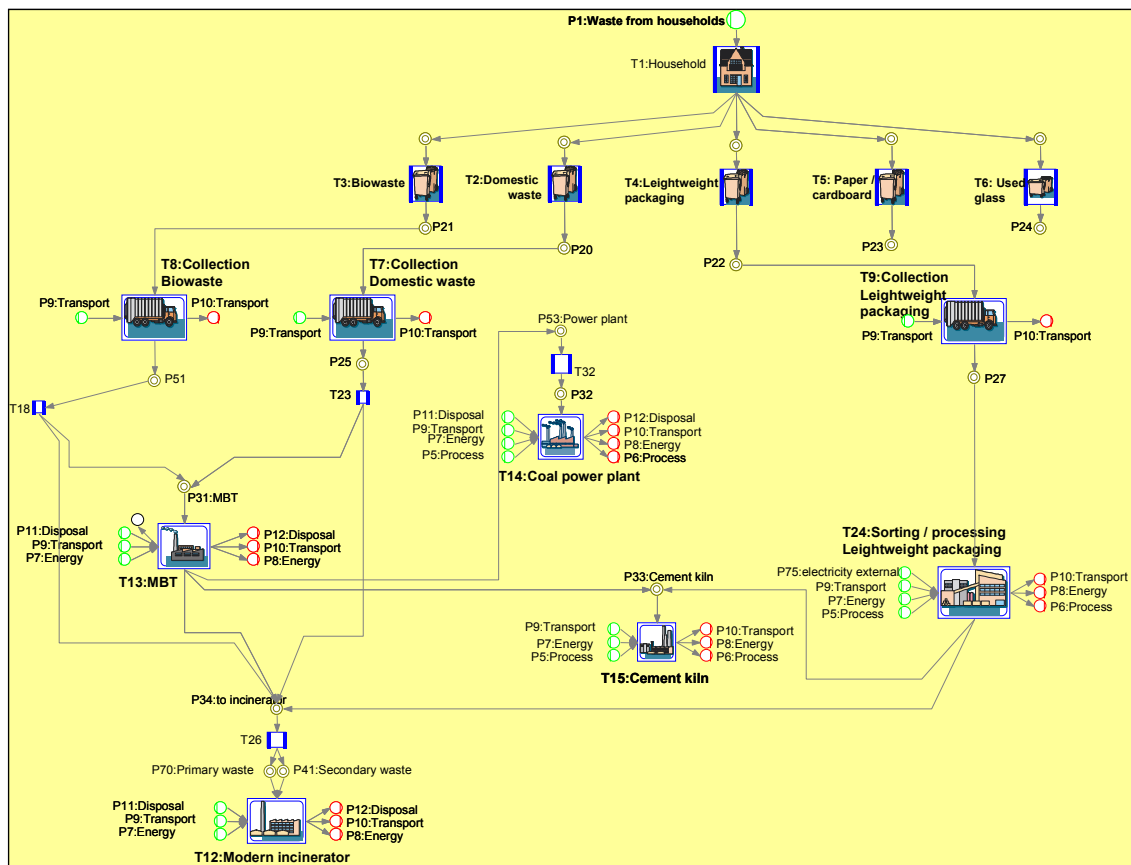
P1:Waste from households

T1:Household

T3:Biowaste

T2:Domestic waste

T4:Leightweight packaging

T5: Paper / cardboard

T6: Used glass

P21

P20

P23

P24

P22

T8:Collection Biowaste

P9:Transport

P10:Transport

T7:Collection Domestic waste

P9:Transport

P10:Transport

P53:Power plant

T9:Collection Leightweight packaging

P9:Transport

P10:Transport

P25

P51

T32

T18

T23

P32

P27

P11:Disposal
P9:Transport
P7:Energy
P5:Process

P12:Disposal
P10:Transport
P8:Energy
P6:Process

T14:Coal power plant

P31:MBT

P11:Disposal
P9:Transport
P7:Energy

P12:Disposal
P10:Transport
P8:Energy

T13:MBT

T24:Sorting / processing Leightweight packaging

P75:electricity external
P9:Transport
P7:Energy
P5:Process

P10:Transport
P8:Energy
P6:Process

P33:Cement kiln

P9:Transport
P7:Energy
P5:Process

P10:Transport
P8:Energy
P6:Process

T15:Cement kiln

P34:to incinerator

T26

P70:Primary waste

P41:Secondary waste

P11:Disposal
P9:Transport
P7:Energy

P12:Disposal
P10:Transport
P8:Energy

T12:Modern incinerator